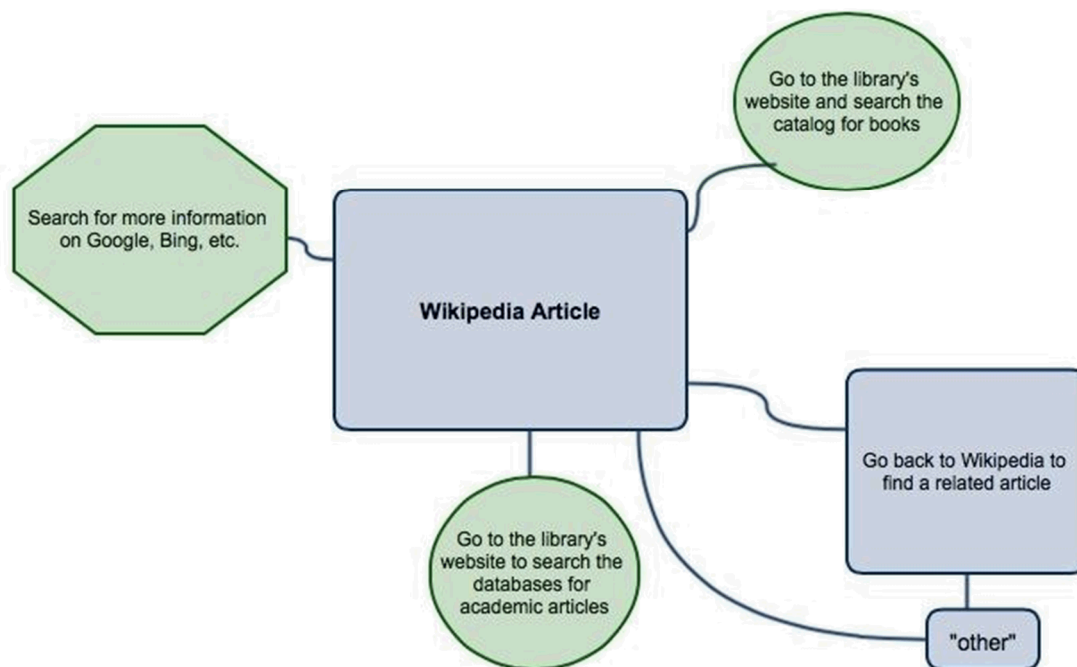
Go to the library's website and search the catalog for books

Search for more information on Google, Bing, etc.

Wikipedia Article

Go back to Wikipedia to find a related article

Go to the library's website to search the databases for academic articles

"other"